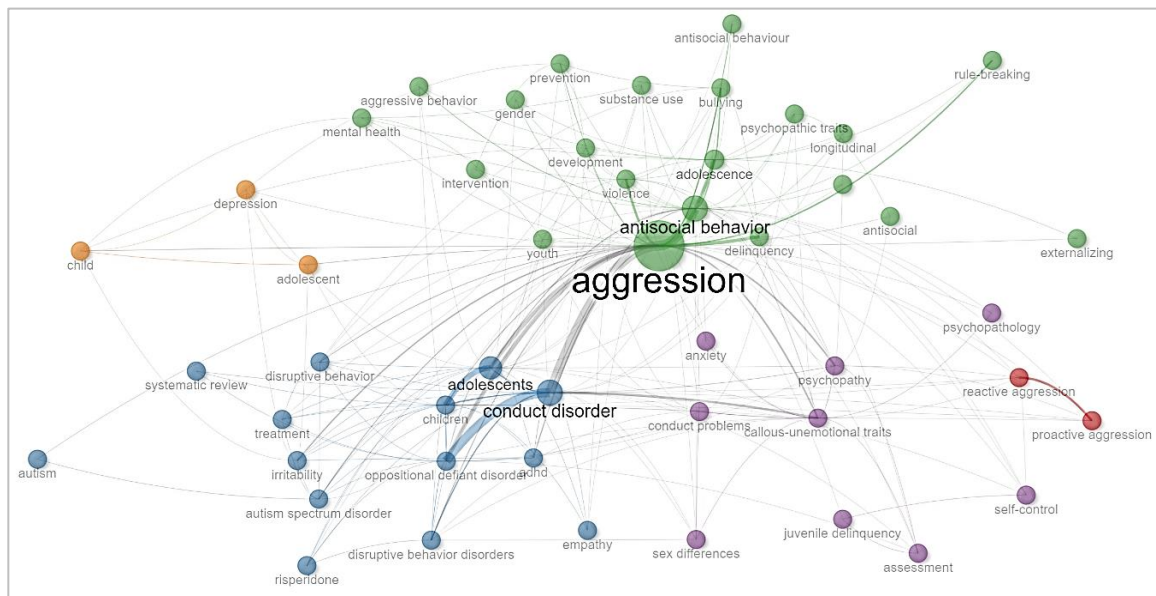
antisocial behaviour
prevention
rule-breaking
aggressive behavior
substance use
bullying
gender
mental health
psychopathic traits
longitudinal
development
intervention
adolescence
violence
depression
antisocial behavior
antisocial
child
youth
delinquency
externalizing
adolescent
aggression
psychopathology
anxiety
disruptive behavior
systematic review
adolescents
psychopathy
reactive aggression
conduct disorder
children
conduct problems
treatment
callous-unemotional traits
proactive aggression
autism
irritability
oppositional defiant disorder
adhd
autism spectrum disorder
self-control
juvenile delinquency
empathy
disruptive behavior disorders
sex differences
risperidone
assessment